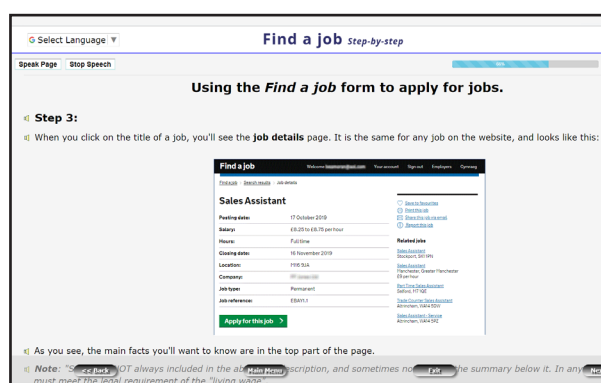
G Select Language ▼

Find a job Step-by-step

Speak Page Stop Speech

Using the Find a job form to apply for jobs.

Step 3:

When you click on the title of a job, you'll see the job details page. It is the same for any job on the website, and looks like this:

Find a job Welcome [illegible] Your account Sign out Employers Cymraeg

Find a job > Search results > Job details

Sales Assistant

| Posting date: | 17 October 2019 |
|---|---|
| Salary: | £8.25 to £8.75 per hour |
| Hours: | Full time |
| Closing date: | 16 November 2019 |
| Location: | M16 5UA |
| Company: | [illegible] |
| Job type: | Permanent |
| Job reference: | EBAY1.1 |

Apply for this job >

Save to favourites
Print this job
Share this job via email
Report this job

Related jobs

Sales Assistant
Stockport, SK1 1RN

Sales Assistant
Manchester, Greater Manchester
£9 per hour

Part Time Sales Assistant
Salford, M7 1QE

Trade Counter Sales Assistant
Altrincham, WA14 5DW

Sales Assistant - Service
Altrincham, WA14 5RZ

As you see, the main facts you'll want to know are in the top part of the page.

Note: "S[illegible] << Back OT always included in the ab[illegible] Main Menu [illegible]scription, and sometimes no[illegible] Exit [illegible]he summary below it. In any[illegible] Ne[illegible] must meet the legal requirement of the "living wage".